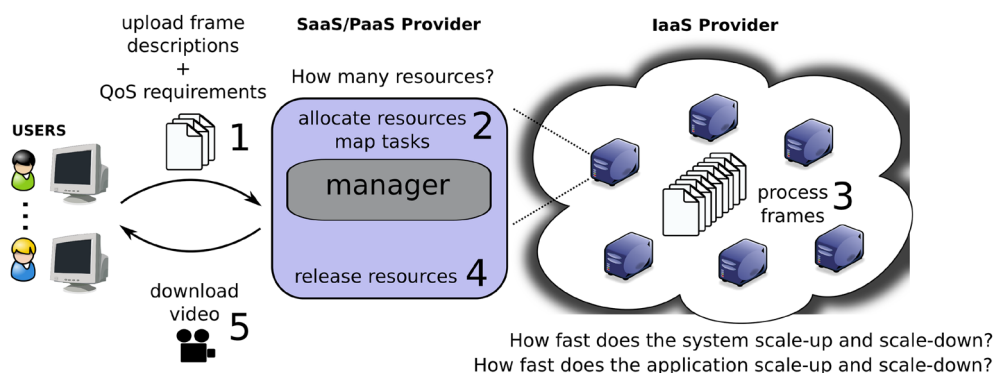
upload frame descriptions
+
QoS requirements

SaaS/PaaS Provider

IaaS Provider

How many resources?

USERS

1

allocate resources
map tasks 2

manager

process frames 3

release resources 4

download video 5

How fast does the system scale-up and scale-down?
How fast does the application scale-up and scale-down?